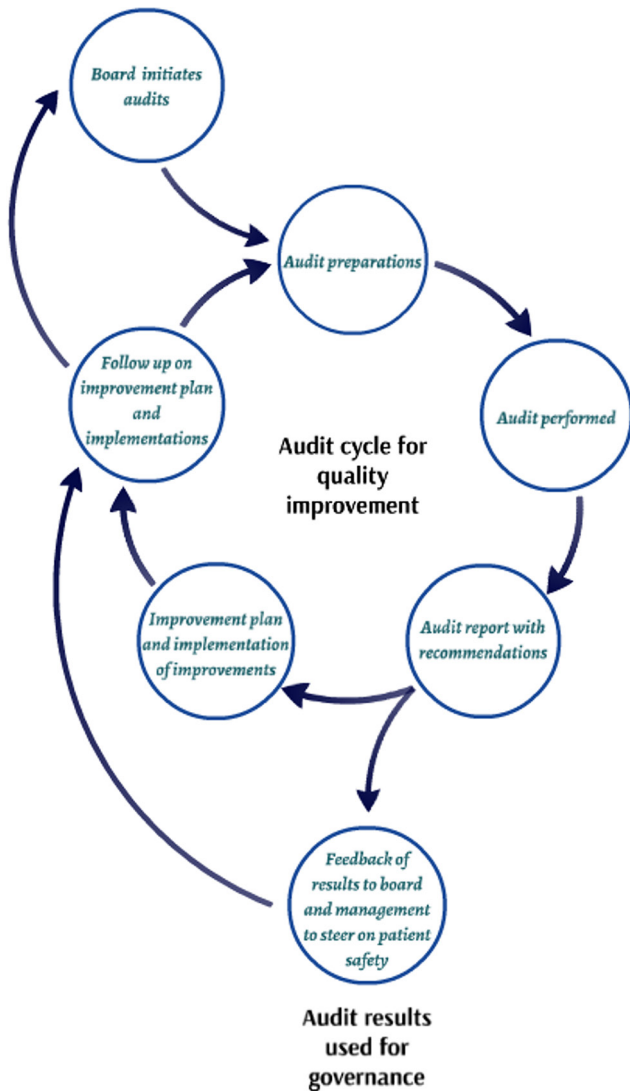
Board initiates audits

Audit preparations

Audit performed

Audit report with recommendations

Improvement plan and implementation of improvements

Follow up on improvement plan and implementations

Audit cycle for quality improvement

Feedback of results to board and management to steer on patient safety

Audit results used for governance